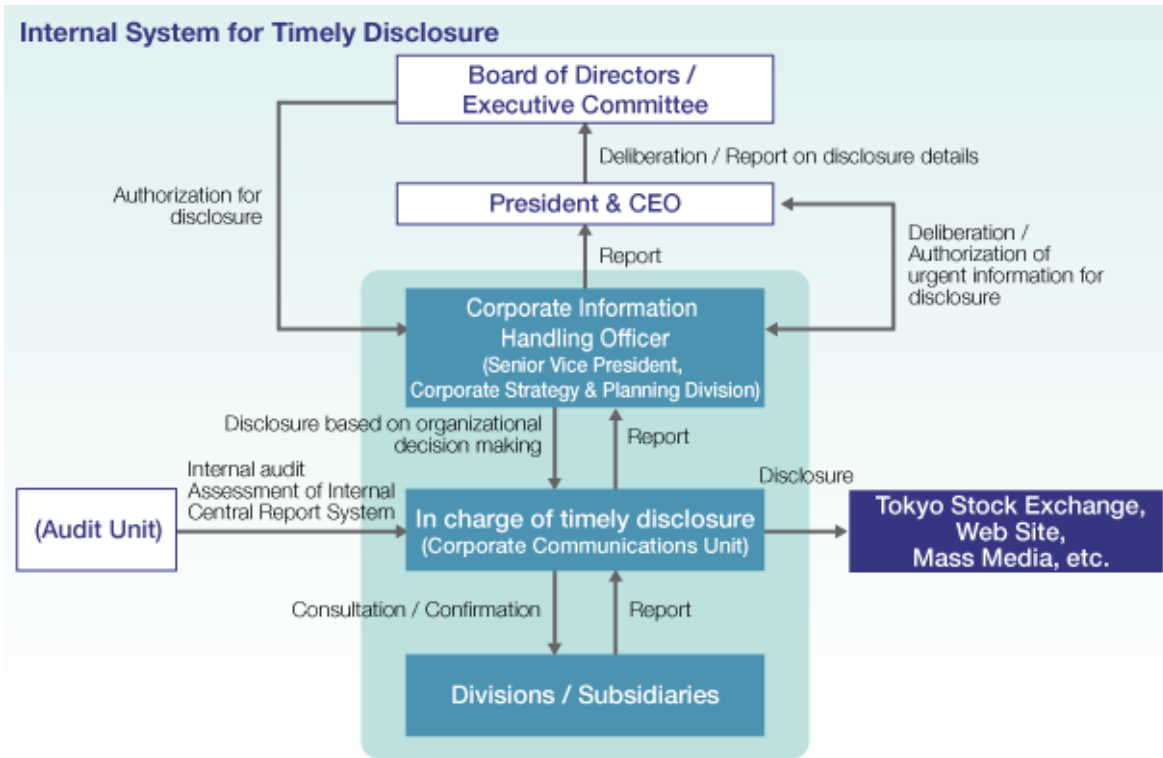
Internal System for Timely Disclosure

Board of Directors / Executive Committee

Deliberation / Report on disclosure details

Authorization for disclosure

President & CEO

Deliberation / Authorization of urgent information for disclosure

Report

Corporate Information Handling Officer
(Senior Vice President, Corporate Strategy & Planning Division)

Disclosure based on organizational decision making

Report

Internal audit
Assessment of Internal Central Report System

Disclosure

(Audit Unit)

In charge of timely disclosure
(Corporate Communications Unit)

Tokyo Stock Exchange, Web Site, Mass Media, etc.

Consultation / Confirmation

Report

Divisions / Subsidiaries